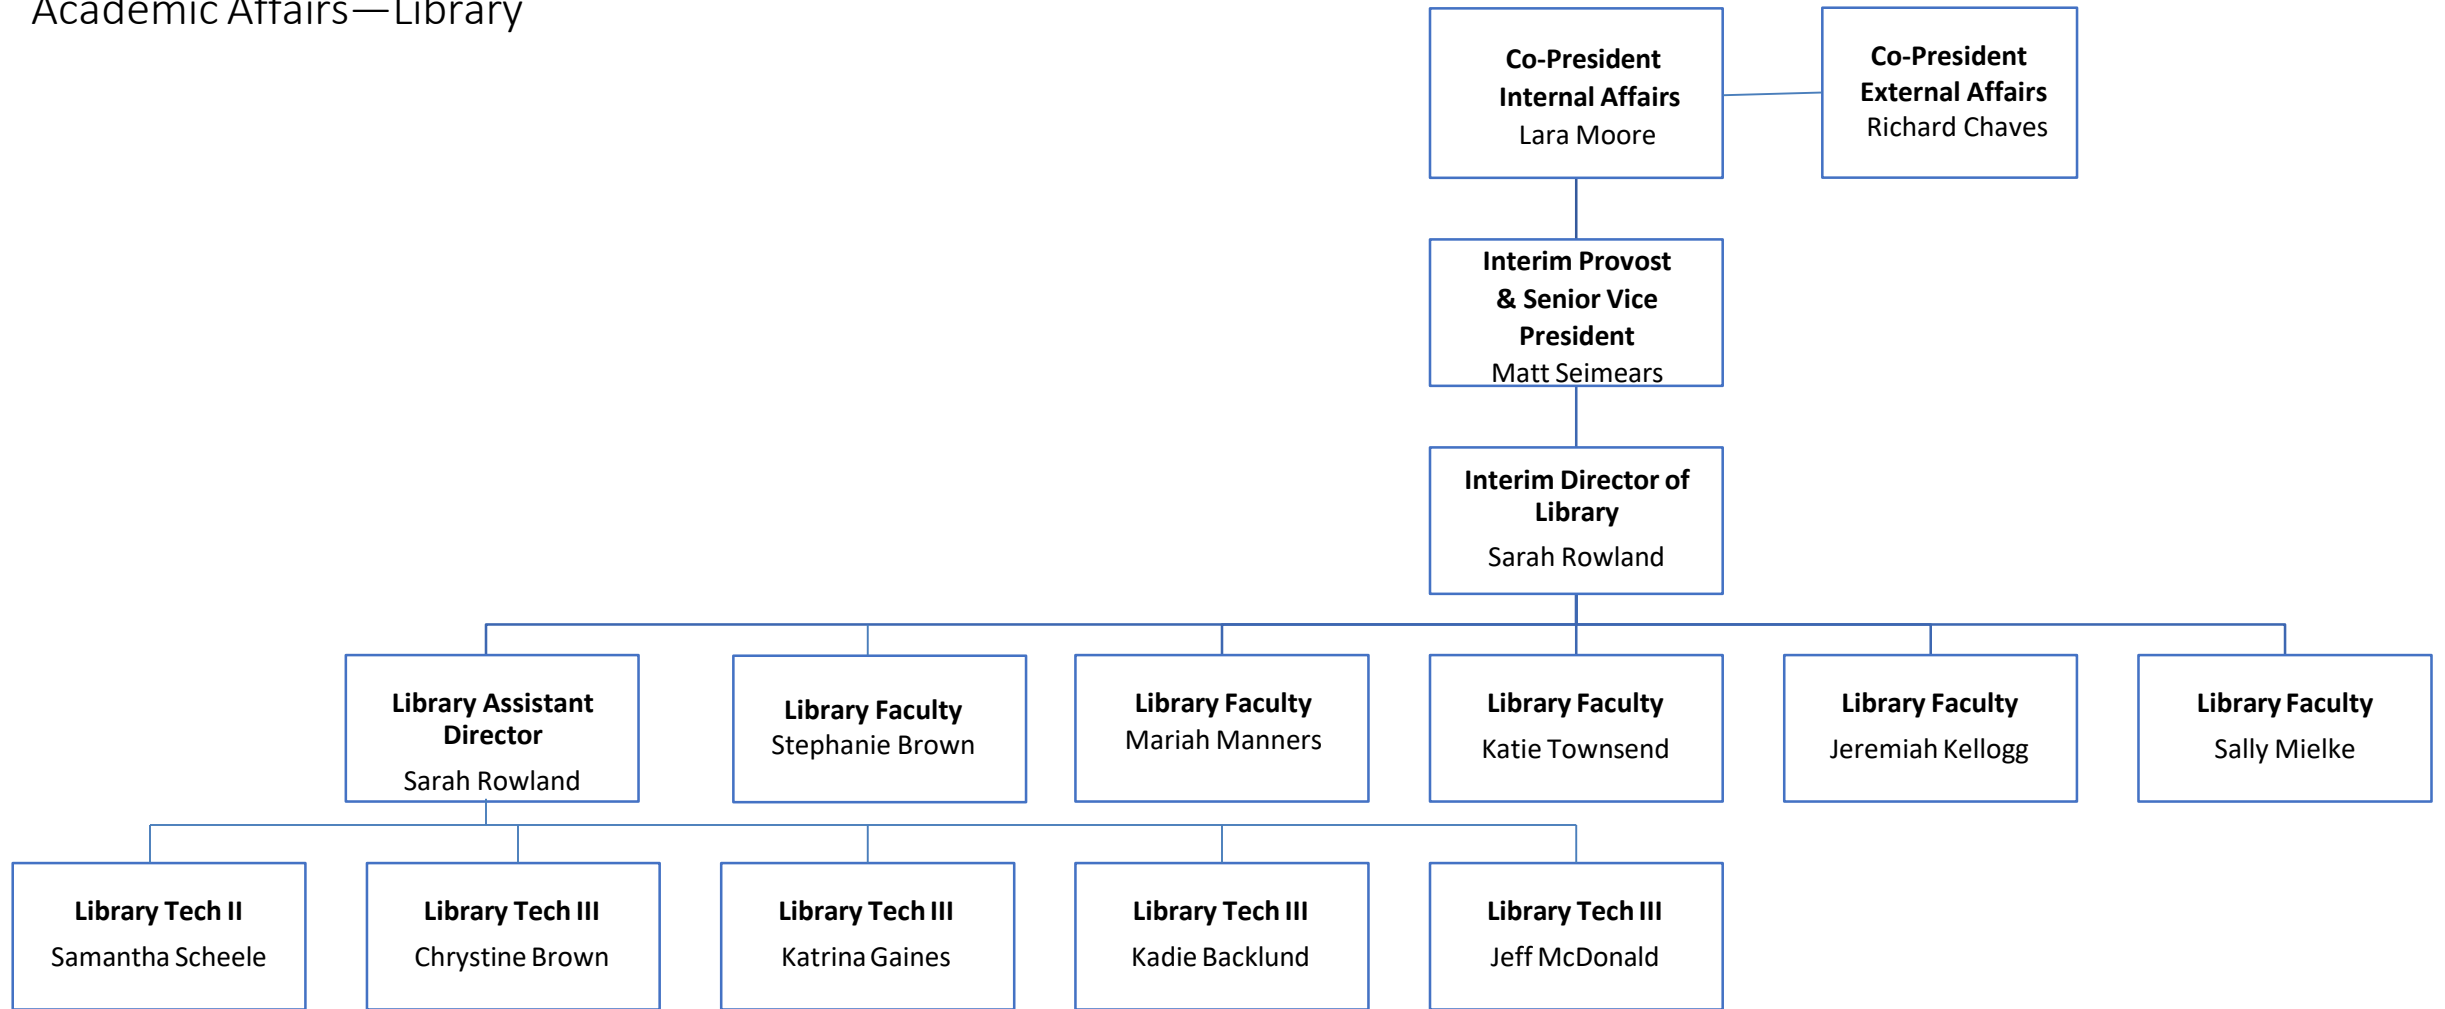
Academic Affairs—Library

**Co-President Internal Affairs**
Lara Moore

**Co-President External Affairs**
Richard Chaves

**Interim Provost & Senior Vice President**
Matt Seimears

**Interim Director of Library**
Sarah Rowland

**Library Assistant Director**
Sarah Rowland

**Library Faculty**
Stephanie Brown

**Library Faculty**
Mariah Manners

**Library Faculty**
Katie Townsend

**Library Faculty**
Jeremiah Kellogg

**Library Faculty**
Sally Mielke

**Library Tech II**
Samantha Scheele

**Library Tech III**
Chrystine Brown

**Library Tech III**
Katrina Gaines

**Library Tech III**
Kadie Backlund

**Library Tech III**
Jeff McDonald